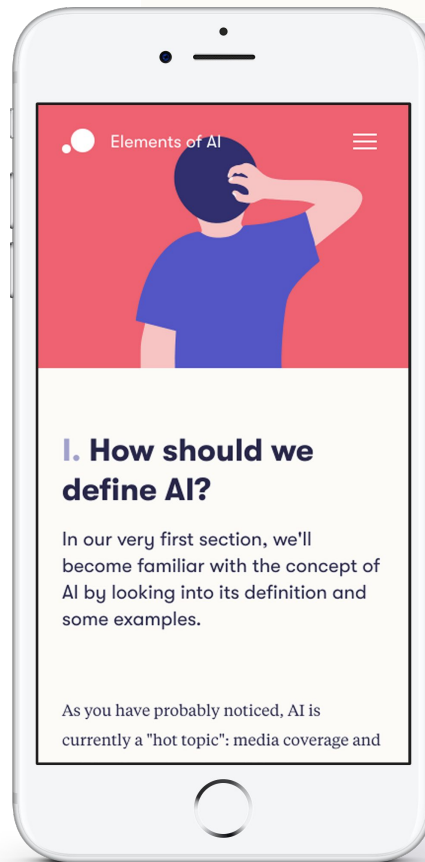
Elements of AI

I. How should we define AI?

In our very first section, we'll become familiar with the concept of AI by looking into its definition and some examples.

As you have probably noticed, AI is currently a "hot topic": media coverage and